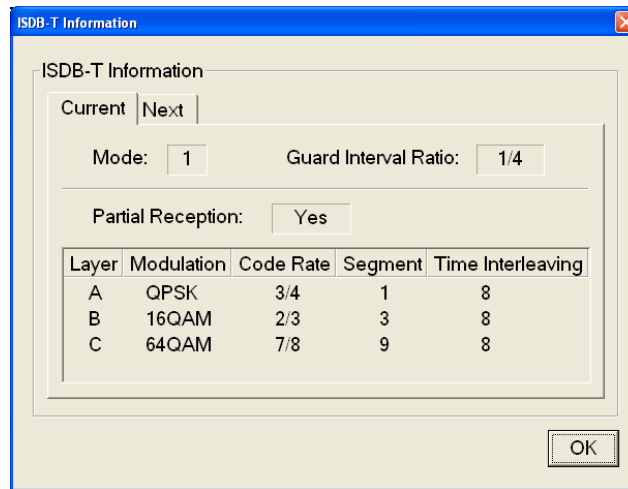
ISDB-T Information

ISDB-T Information

Current | Next

Mode: 1

Guard Interval Ratio: 1/4

Partial Reception: Yes

| Layer | Modulation | Code Rate | Segment | Time Interleaving |
|---|---|---|---|---|
| A | QPSK | 3/4 | 1 | 8 |
| B | 16QAM | 2/3 | 3 | 8 |
| C | 64QAM | 7/8 | 9 | 8 |

OK